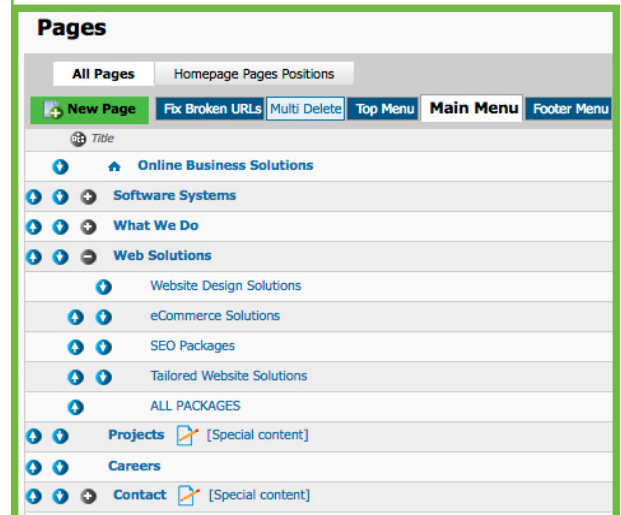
Pages

All Pages | Homepage Pages Positions

New Page | Fix Broken URLs | Multi Delete | Top Menu | Main Menu | Footer Menu

Title

Online Business Solutions

Software Systems

What We Do

Web Solutions

Website Design Solutions

eCommerce Solutions

SEO Packages

Tailored Website Solutions

ALL PACKAGES

Projects [Special content]

Careers

Contact [Special content]